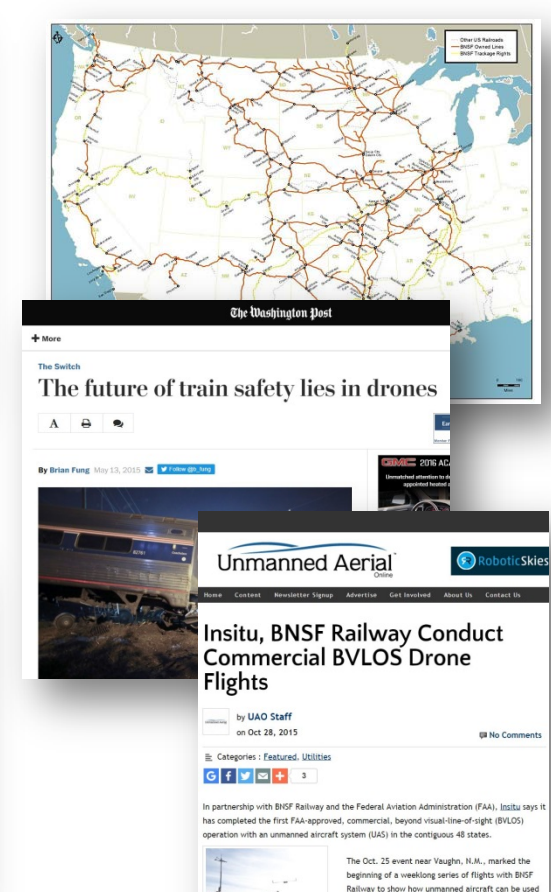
Other US Railroads
BNSF Owned Lines
BNSF Trackage Rights

The Washington Post

+ More

The Switch

The future of train safety lies in drones

By Brian Fung May 13, 2015 Follow @b_fung

GMC 2016 AC
Unmatched attention to d appointed heated

Unmanned Aerial Online

RoboticSkies

Home Content Newsletter Signup Advertise Get Involved About Us Contact Us

Insitu, BNSF Railway Conduct Commercial BVLOS Drone Flights

by UAO Staff
on Oct 28, 2015

No Comments

Categories : Featured, Utilities

3

In partnership with BNSF Railway and the Federal Aviation Administration (FAA), Insitu says it has completed the first FAA-approved, commercial, beyond visual-line-of-sight (BVLOS) operation with an unmanned aircraft system (UAS) in the contiguous 48 states.

The Oct. 25 event near Vaughn, N.M., marked the beginning of a weeklong series of flights with BNSF Railway to show how unmanned aircraft can be used